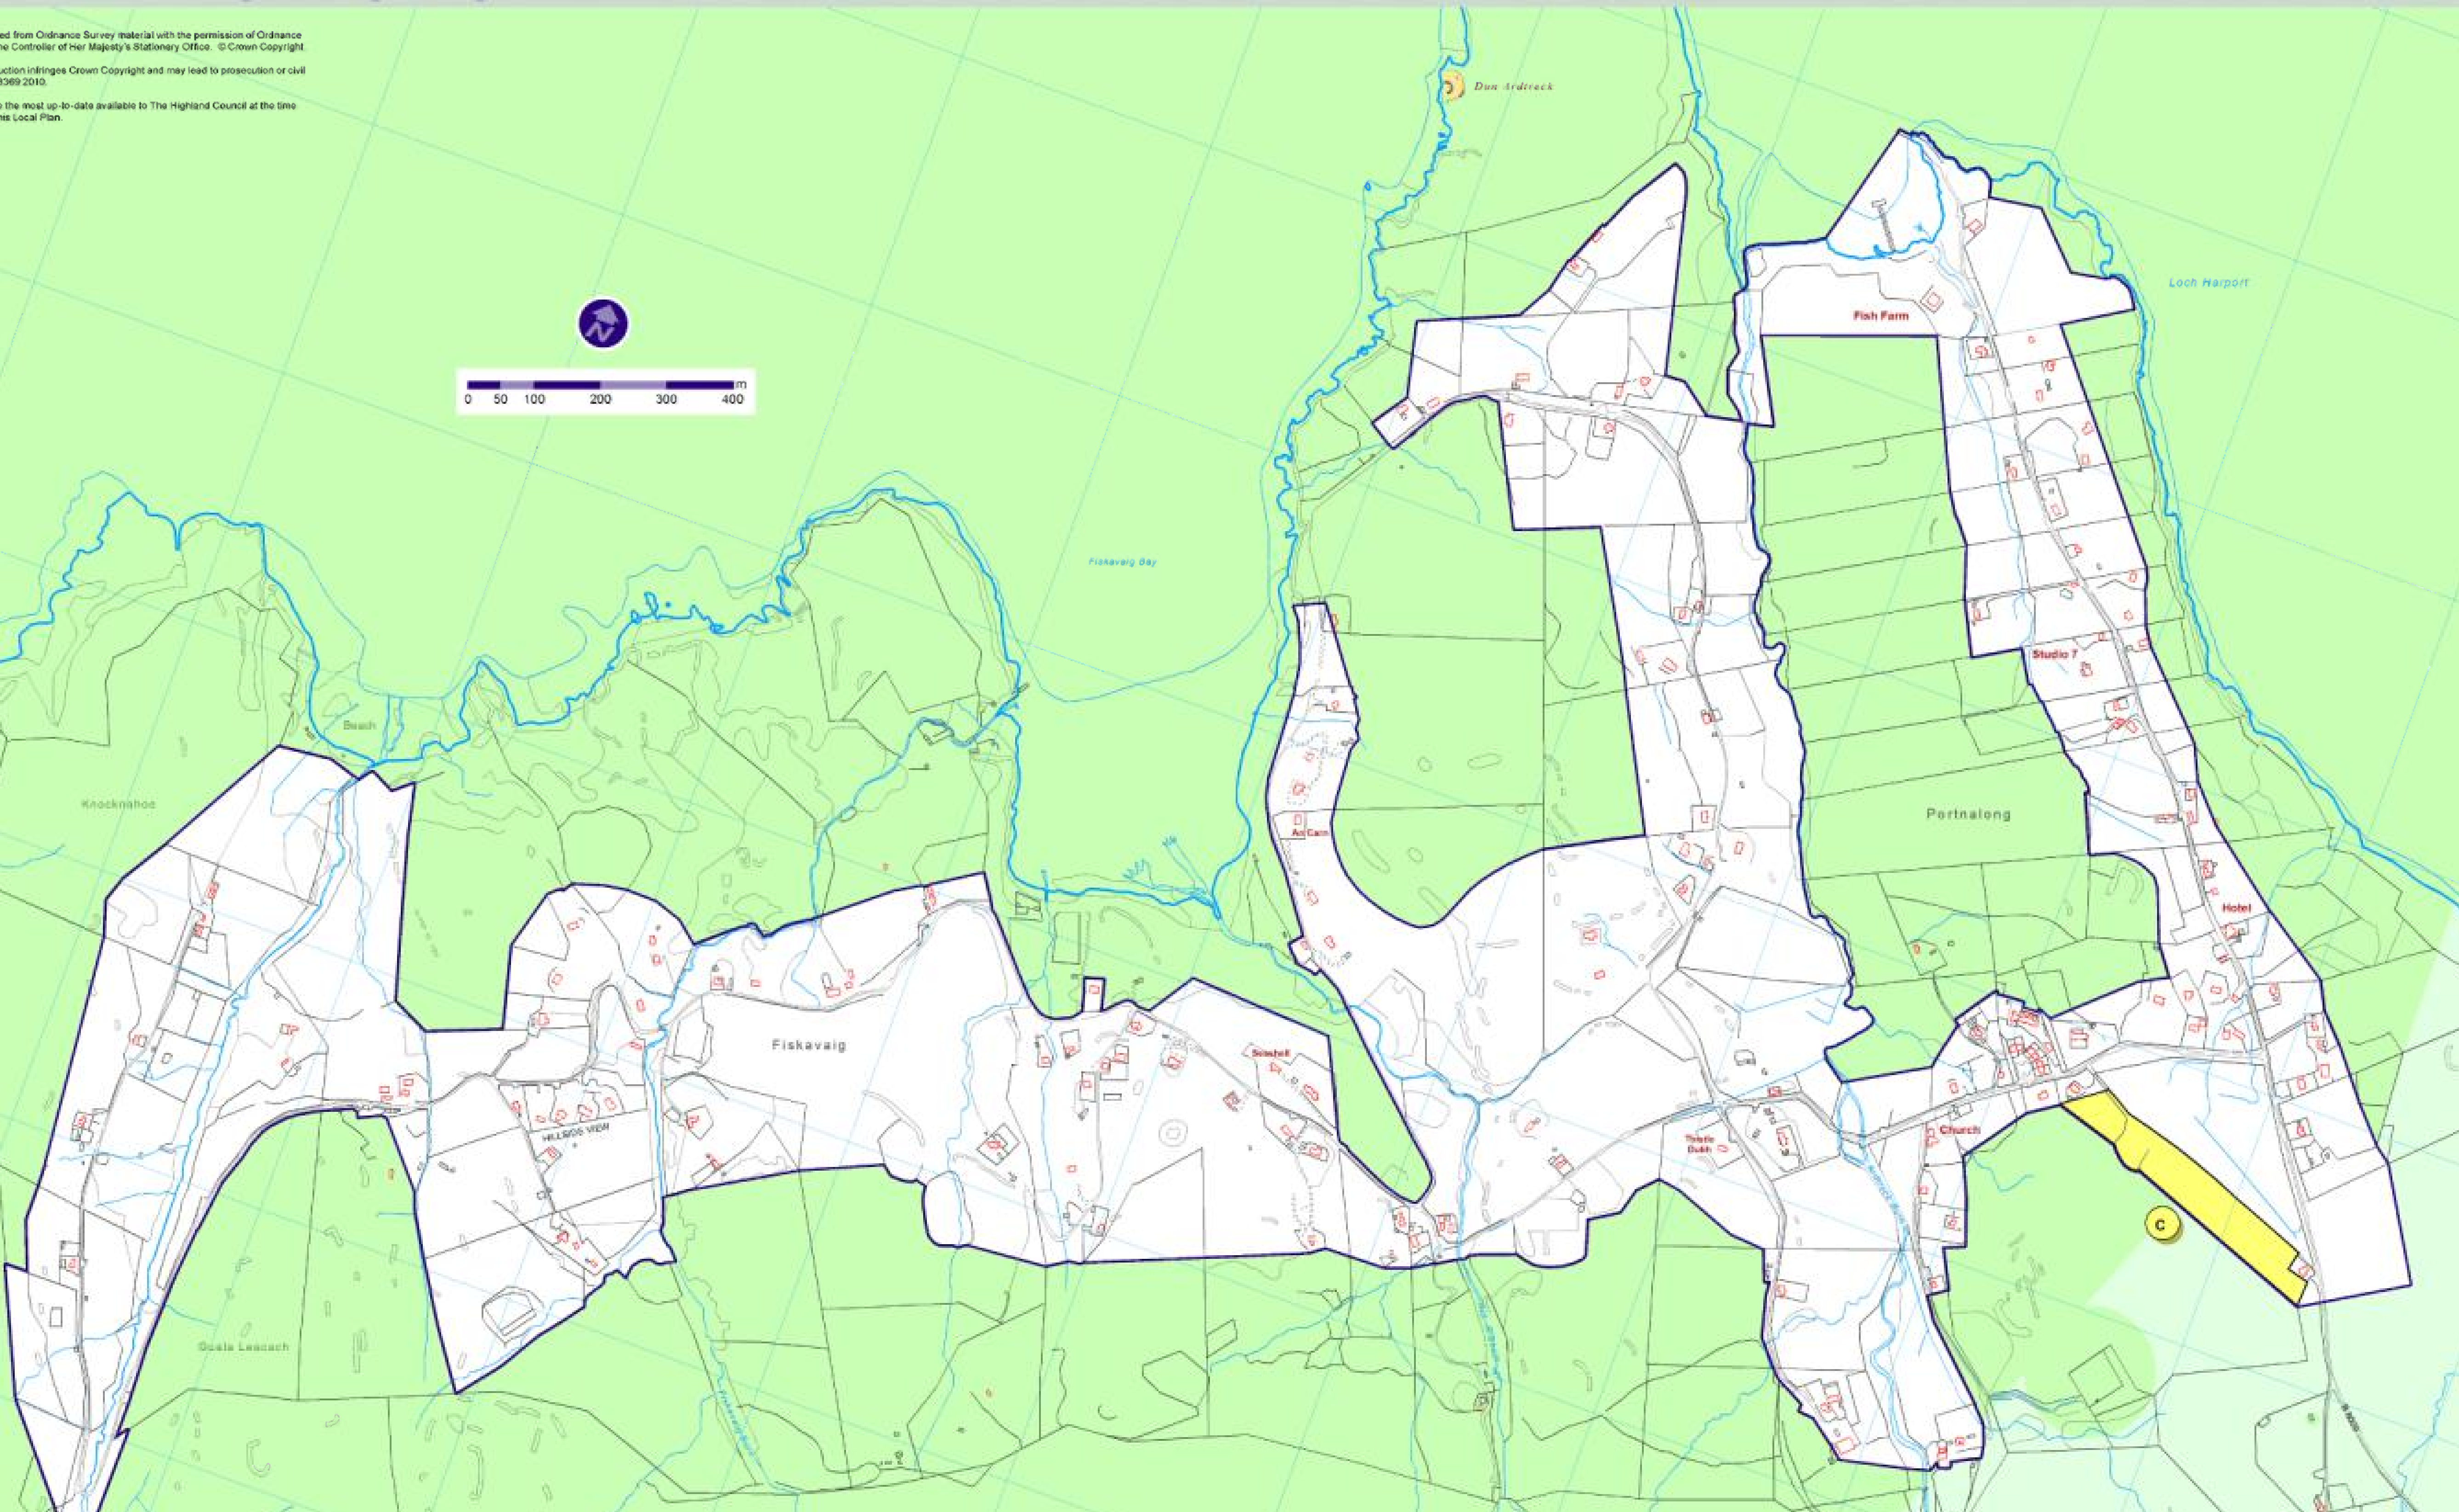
ed from Ordnance Survey material with the permission of Ordnance he Controller of Her Majesty's Stationery Office. © Crown Copyright.

uction infringes Crown Copyright and may lead to prosecution or civil 369 2010.

o the most up-to-date available to The Highland Council at the time his Local Plan.

Dun Ardtreck

N

m
0 50 100 200 300 400

Loch Harport

Fish Farm

Fiskavaig Bay

Studio 7

Beach

Knocknahoe

An Carn

Portnalong

Hotel

Fiskavaig

Seashell

Hillside View

Church

Tigh Dubh

C

Guala Leacach